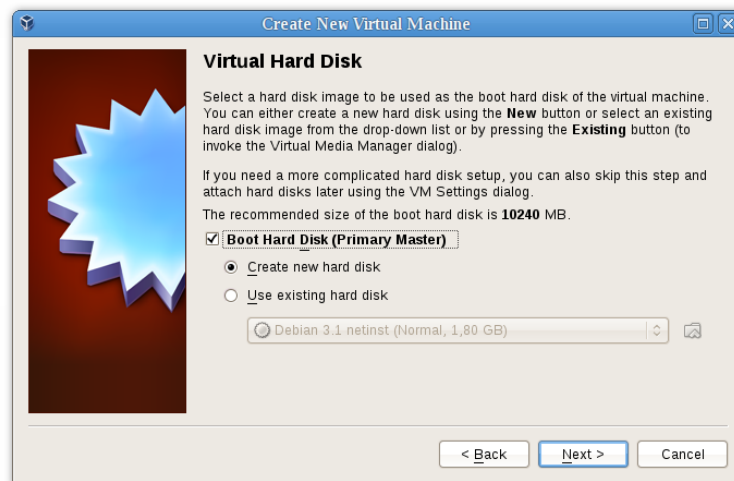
Create New Virtual Machine

Virtual Hard Disk

Select a hard disk image to be used as the boot hard disk of the virtual machine. You can either create a new hard disk using the New button or select an existing hard disk image from the drop-down list or by pressing the Existing button (to invoke the Virtual Media Manager dialog).

If you need a more complicated hard disk setup, you can also skip this step and attach hard disks later using the VM Settings dialog.

The recommended size of the boot hard disk is 10240 MB.

Boot Hard Disk (Primary Master)

Create new hard disk

Use existing hard disk

Debian 3.1 netinst (Normal, 1,80 GB)

< Back

Next >

Cancel